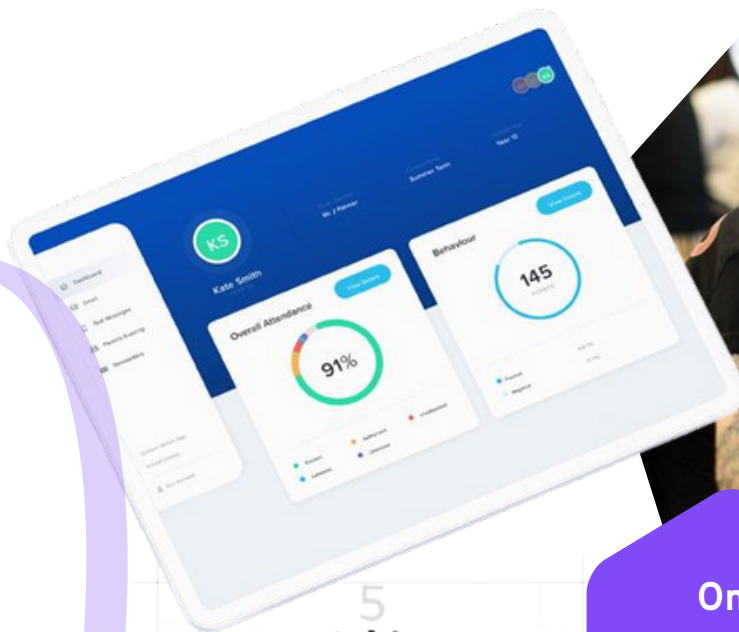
KS

Kate Smith

Dashboard

Email

Text Messages

Parents Evening

Newsletters

Mr J Palmer

Summer Term

Year 10

Overall Attendance

View Details

91%

Present

Authorised

Unauthorised

Lateness

Unknown

Behaviour

View Details

145

POINTS

Positive

Negative

5

On